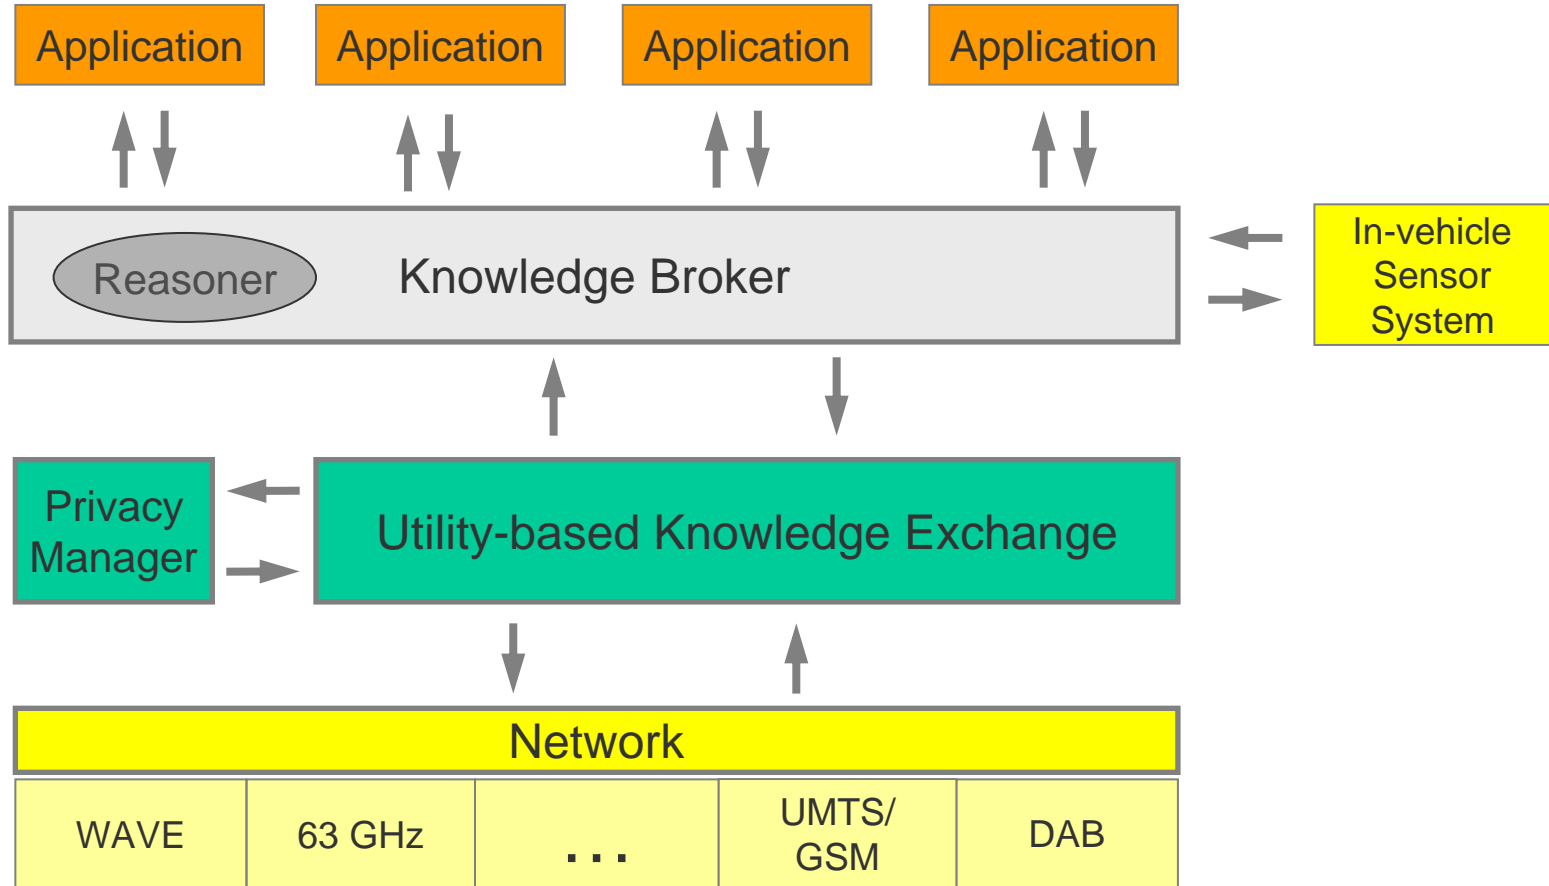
Application Application Application Application

Reasoner Knowledge Broker

In-vehicle Sensor System

Privacy Manager

Utility-based Knowledge Exchange

Network

| WAVE | 63 GHz | ... | UMTS/ GSM | DAB |
|---|---|---|---|---|